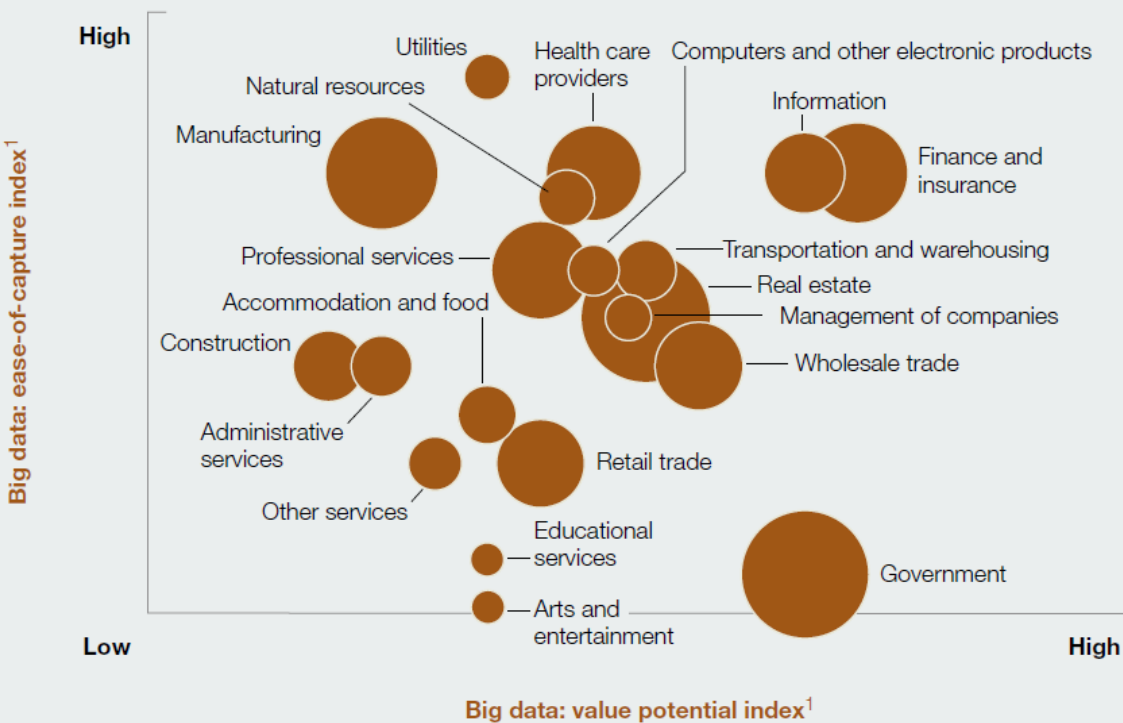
High

Big data: ease-of-capture index$^1$

Utilities

Health care providers

Computers and other electronic products

Natural resources

Information

Manufacturing

Finance and insurance

Professional services

Transportation and warehousing

Real estate

Accommodation and food

Management of companies

Construction

Wholesale trade

Administrative services

Retail trade

Other services

Educational services

Government

Arts and entertainment

Low

High

Big data: value potential index$^1$